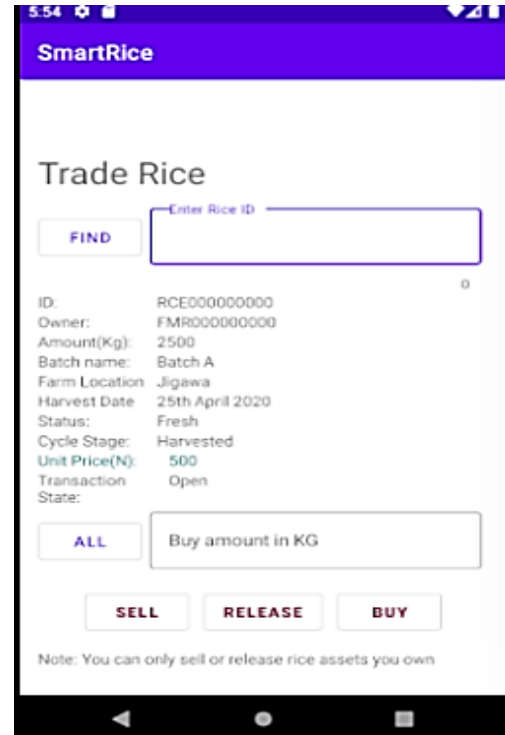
5:54

SmartRice

Trade Rice

FIND

Enter Rice ID

0

| | |
|---|---|
| ID: | RCE000000000 |
| Owner: | FMR000000000 |
| Amount(Kg): | 2500 |
| Batch name: | Batch A |
| Farm Location | Jigawa |
| Harvest Date | 25th April 2020 |
| Status: | Fresh |
| Cycle Stage: | Harvested |
| Unit Price(N): | 500 |
| Transaction State: | Open |

ALL

Buy amount in KG

SELL RELEASE BUY

Note: You can only sell or release rice assets you own